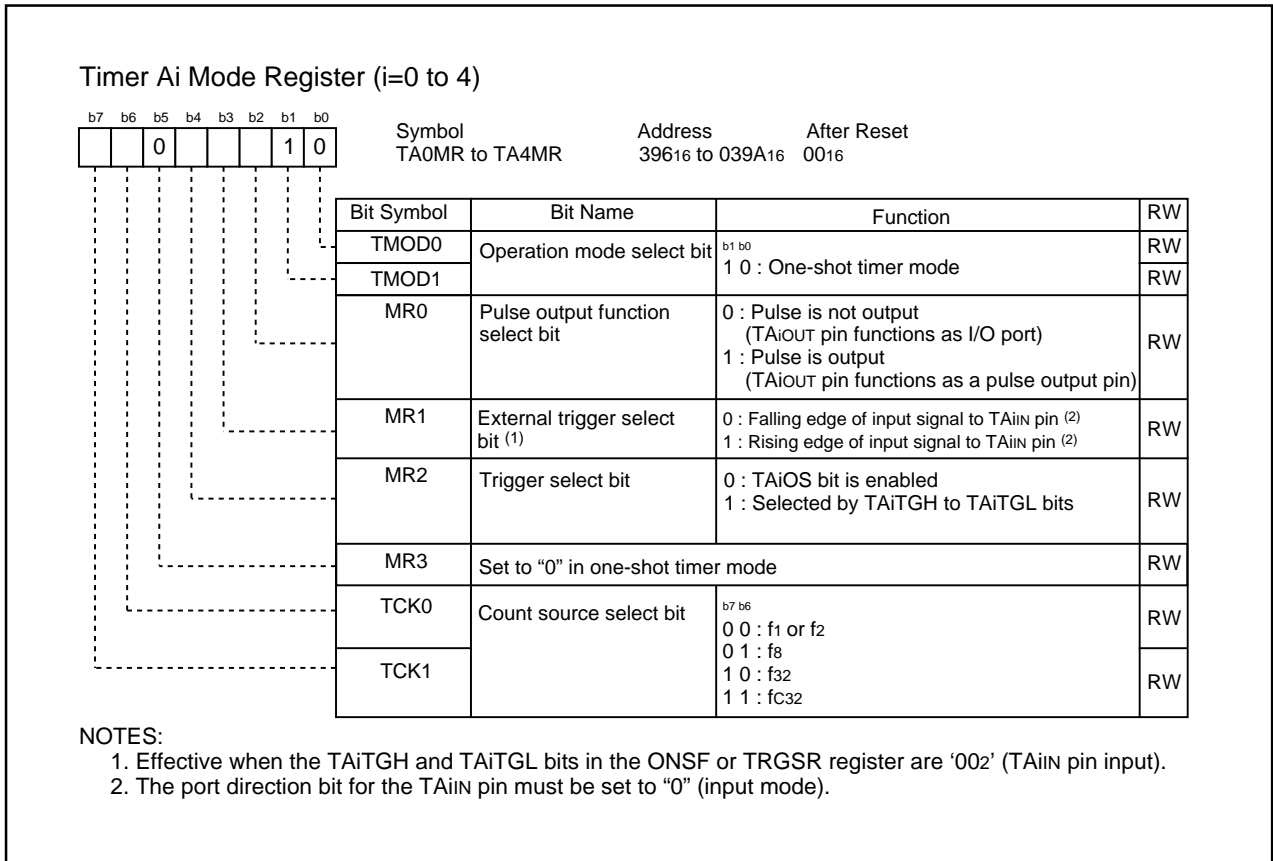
Timer Ai Mode Register (i=0 to 4)

b7 b6 b5 b4 b3 b2 b1 b0

0 1 0

Symbol
TA0MR to TA4MR

Address
$396_{16}$ to $039A_{16}$

After Reset
$00_{16}$

| Bit Symbol | Bit Name | Function | RW |
|---|---|---|---|
| TMOD0 | Operation mode select bit | b1 b0<br>1 0 : One-shot timer mode | RW |
| TMOD1 | | | RW |
| MR0 | Pulse output function select bit | 0 : Pulse is not output (TAiOUT pin functions as I/O port)<br>1 : Pulse is output (TAiOUT pin functions as a pulse output pin) | RW |
| MR1 | External trigger select bit (1) | 0 : Falling edge of input signal to TAiIN pin (2)<br>1 : Rising edge of input signal to TAiIN pin (2) | RW |
| MR2 | Trigger select bit | 0 : TAiOS bit is enabled<br>1 : Selected by TAiTGH to TAiTGL bits | RW |
| MR3 | Set to "0" in one-shot timer mode | | RW |
| TCK0 | Count source select bit | b7 b6<br>0 0 : $f_1$ or $f_2$<br>0 1 : $f_8$<br>1 0 : $f_{32}$<br>1 1 : $f_{C32}$ | RW |
| TCK1 | | | RW |

NOTES:
1. Effective when the TAiTGH and TAiTGL bits in the ONSF or TRGSR register are '$00_2$' (TAiIN pin input).
2. The port direction bit for the TAiIN pin must be set to "0" (input mode).